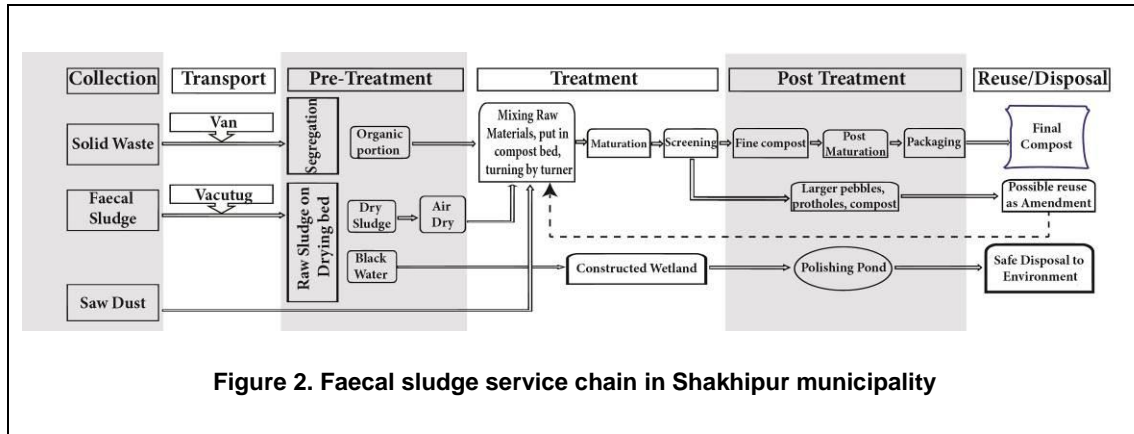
Collection

Transport

Pre-Treatment

Treatment

Post Treatment

Reuse/Disposal

Solid Waste

Van

Segregation

Organic portion

Mixing Raw Materials, put in compost bed, turning by turner

Maturation

Screening

Fine compost

Post Maturation

Packaging

Final Compost

Faecal Sludge

Vacutug

Raw Sludge on Drying bed

Dry Sludge

Air Dry

Larger pebbles, protholes, compost

Possible reuse as Amendment

Black Water

Constructed Wetland

Polishing Pond

Safe Disposal to Environment

Saw Dust

Figure 2. Faecal sludge service chain in Shakhipur municipality